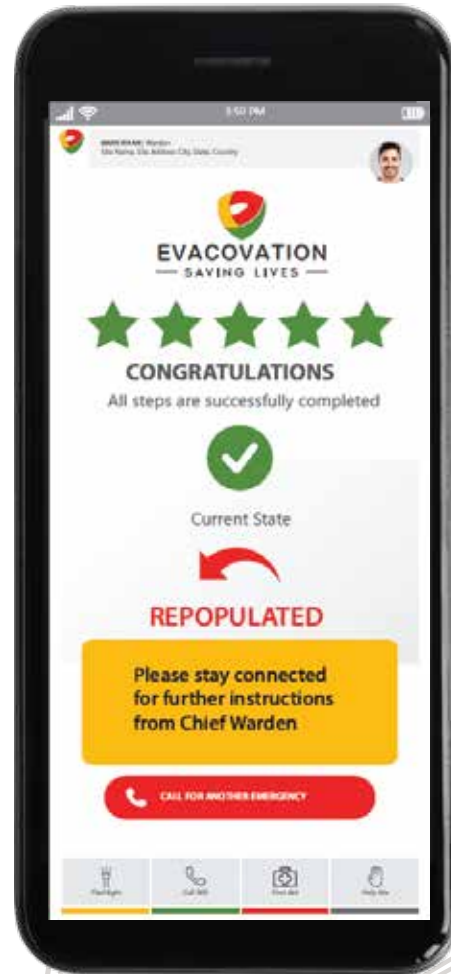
3:50 PM

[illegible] | Warden
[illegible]

EVACOVATION
SAVING LIVES

CONGRATULATIONS
All steps are successfully completed

Current State

REPOPULATED

Please stay connected for further instructions from Chief Warden

CALL FOR ANOTHER EMERGENCY

Flashlight
Call 000
First Aid
Help Me